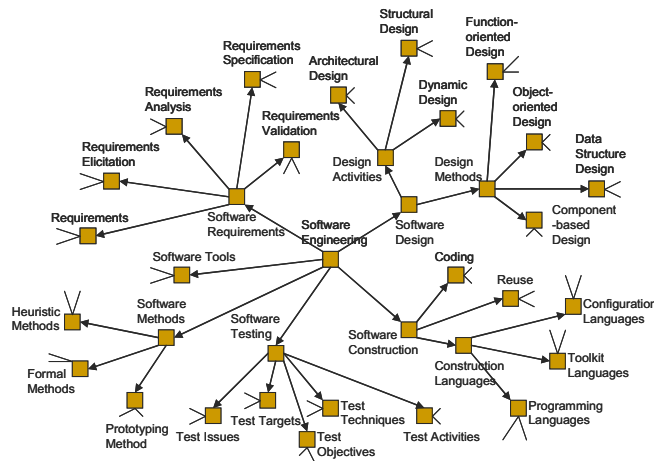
Structural Design

Function-oriented Design

Requirements Specification

Architectural Design

Requirements Analysis

Dynamic Design

Object-oriented Design

Requirements Validation

Requirements Elicitation

Design Activities

Design Methods

Data Structure Design

Requirements

Software Requirements

Software Engineering

Software Design

Component -based Design

Software Tools

Coding

Reuse

Heuristic Methods

Software Methods

Software Testing

Configuratior Languages

Software Construction

Construction Languages

Toolkit Languages

Formal Methods

Programming Languages

Prototyping Method

Test Issues

Test Targets

Test Techniques

Test Activities

Test Objectives